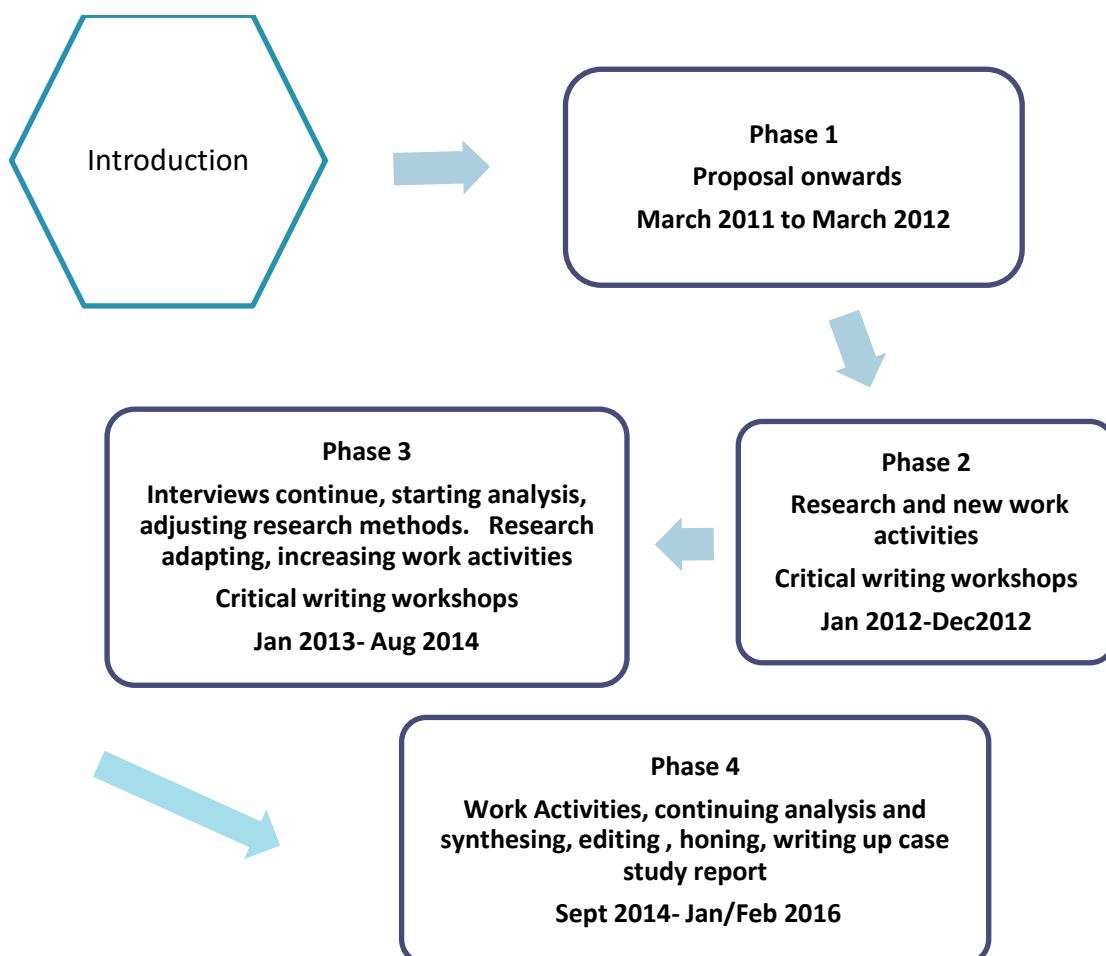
Introduction

Phase 1

Proposal onwards

March 2011 to March 2012

Phase 2

Research and new work activities

Critical writing workshops

Jan 2012-Dec2012

Phase 3

Interviews continue, starting analysis, adjusting research methods. Research adapting, increasing work activities

Critical writing workshops

Jan 2013- Aug 2014

Phase 4

Work Activities, continuing analysis and synthesing, editing , honing, writing up case study report

Sept 2014- Jan/Feb 2016